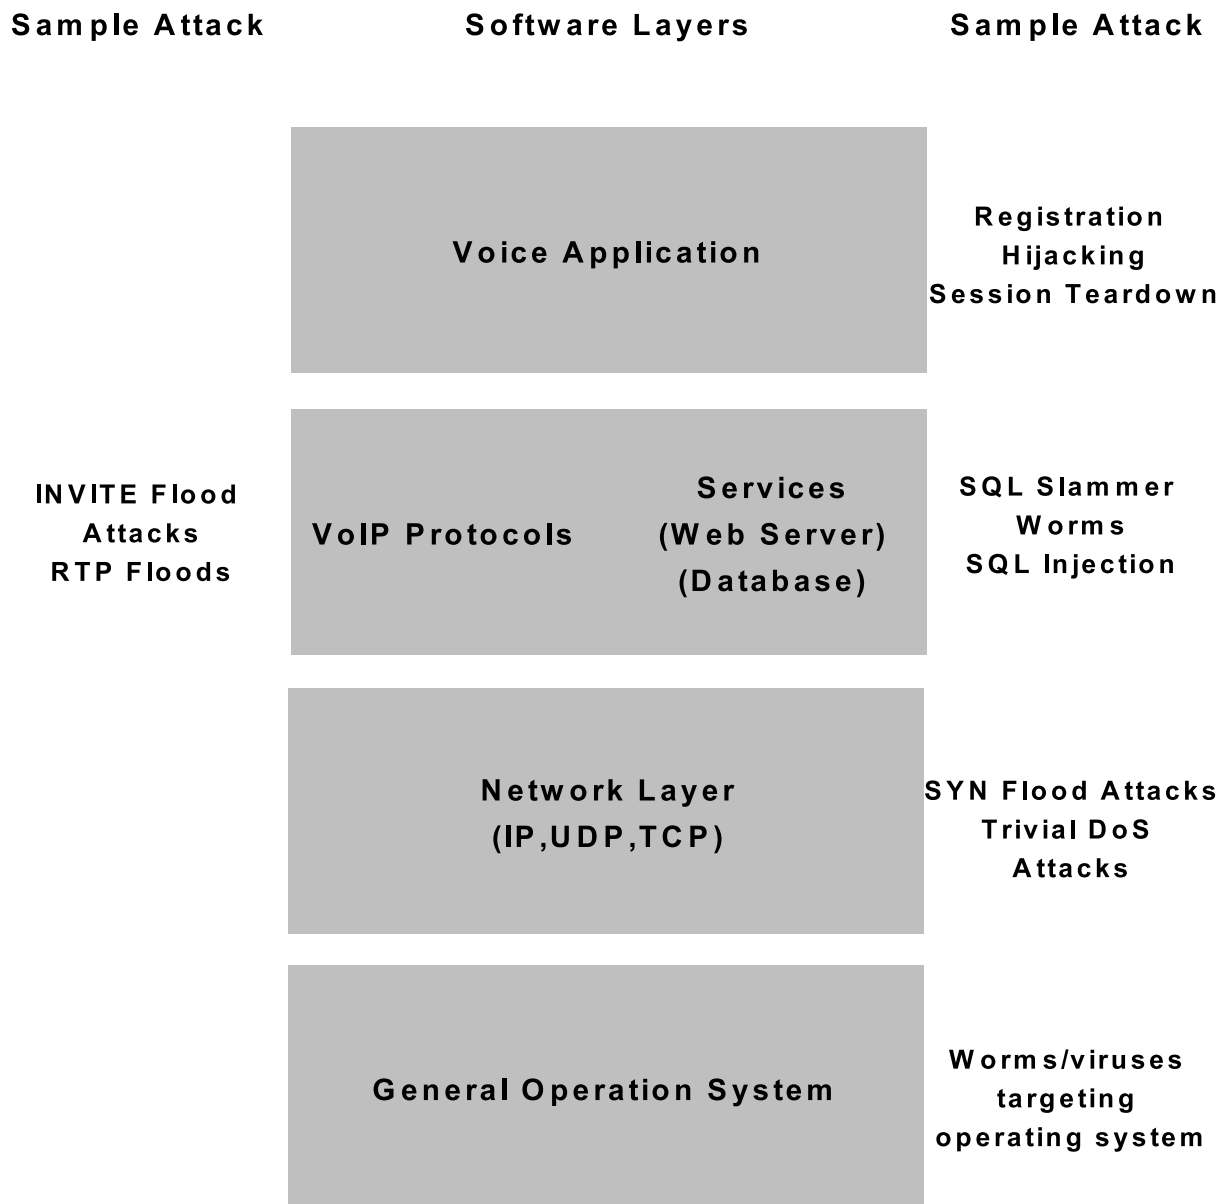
Sample Attack

Software Layers

Sample Attack

Voice Application

Registration Hijacking Session Teardown

INVITE Flood Attacks RTP Floods

VoIP Protocols

Services (Web Server) (Database)

SQL Slammer Worms SQL Injection

Network Layer (IP,UDP,TCP)

SYN Flood Attacks Trivial DoS Attacks

General Operation System

Worms/viruses targeting operating system